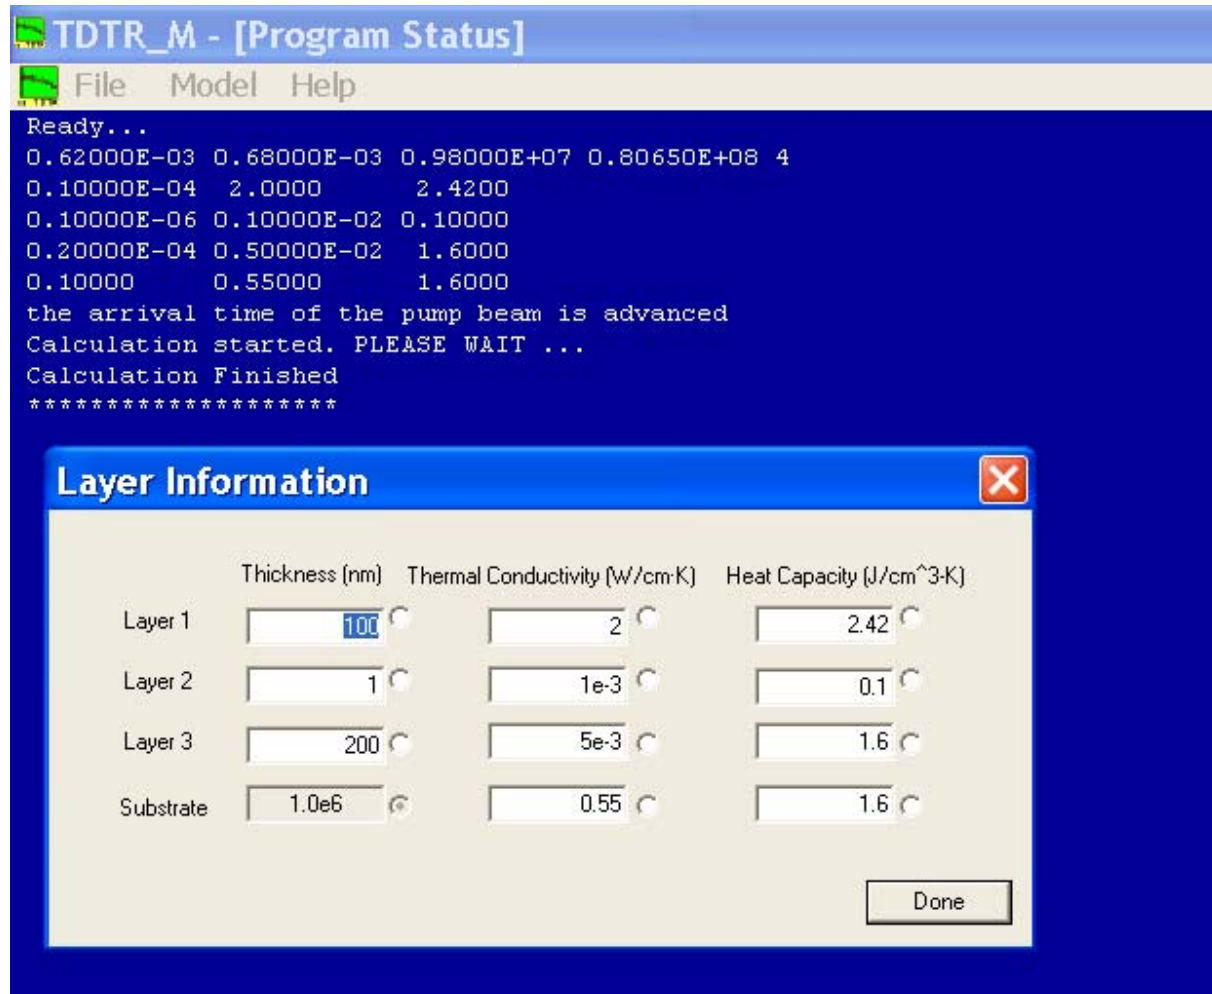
TDTR_M - [Program Status]

File Model Help

Ready...
0.62000E-03 0.68000E-03 0.98000E+07 0.80650E+08 4
0.10000E-04 2.0000 2.4200
0.10000E-06 0.10000E-02 0.10000
0.20000E-04 0.50000E-02 1.6000
0.10000 0.55000 1.6000
the arrival time of the pump beam is advanced
Calculation started. PLEASE WAIT ...
Calculation Finished
********************

Layer Information

| | Thickness (nm) | Thermal Conductivity (W/cm·K) | Heat Capacity (J/cm^3-K) |
|---|---|---|---|
| Layer 1 | 100 | 2 | 2.42 |
| Layer 2 | 1 | 1e-3 | 0.1 |
| Layer 3 | 200 | 5e-3 | 1.6 |
| Substrate | 1.0e6 | 0.55 | 1.6 |

Done